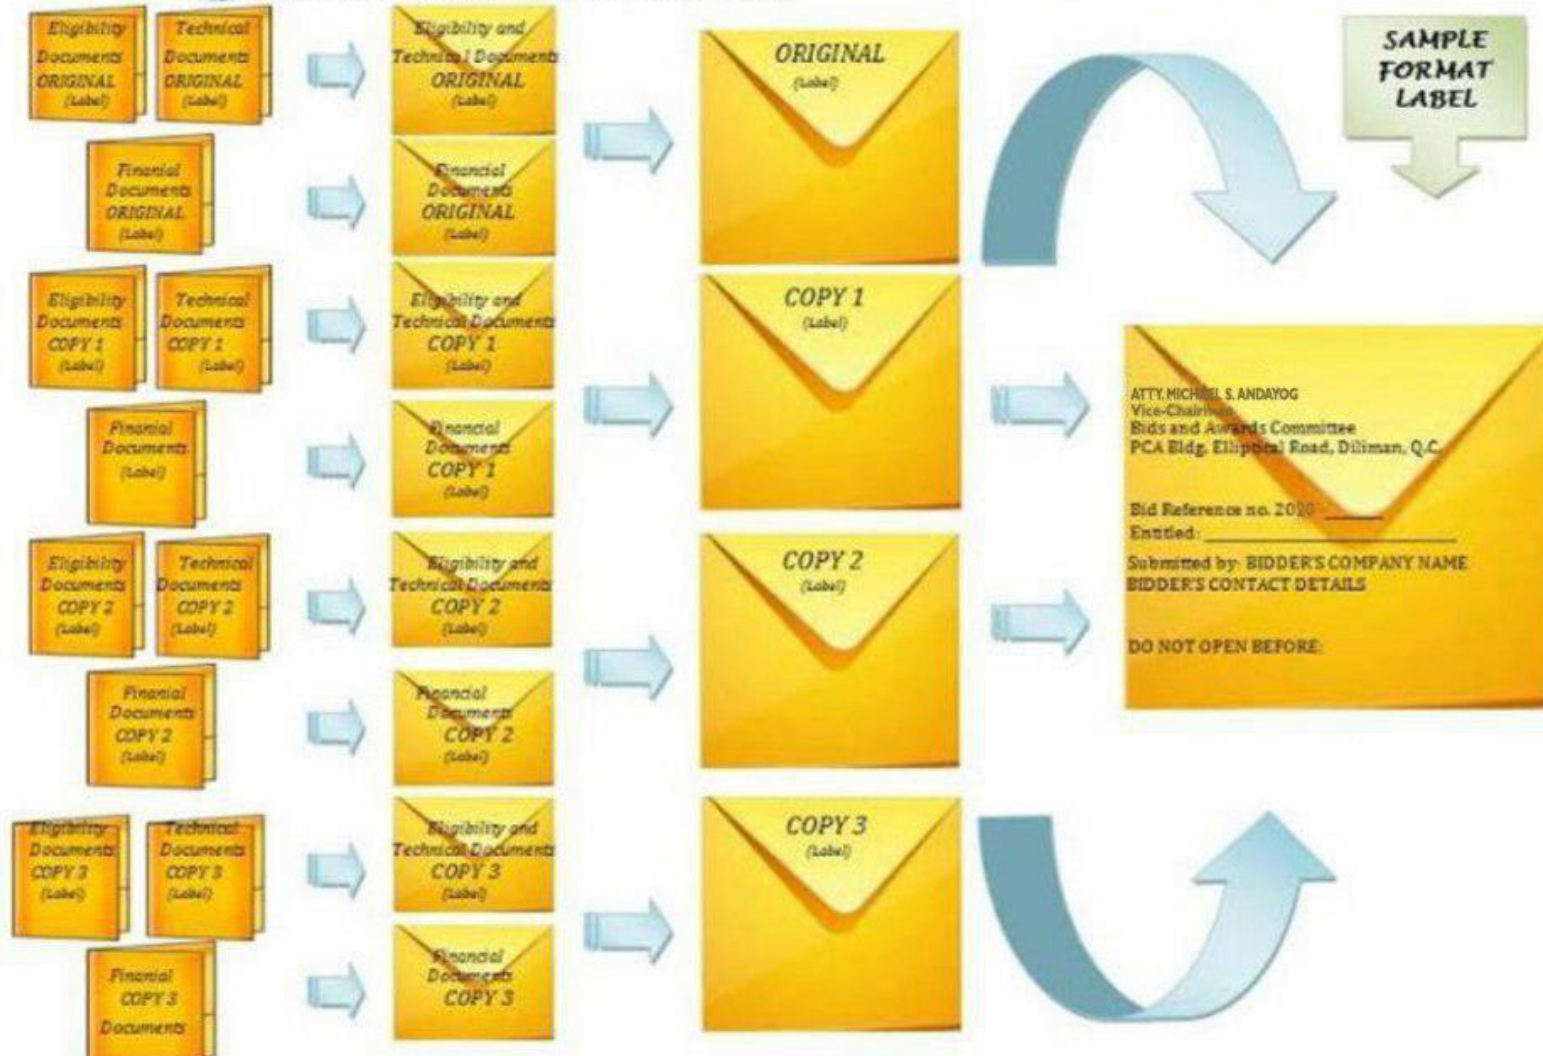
Eligibility Documents ORIGINAL (Label)

Technical Documents ORIGINAL (Label)

Eligibility and Technical Documents ORIGINAL (Label)

Financial Documents ORIGINAL (Label)

Financial Documents ORIGINAL (Label)

ORIGINAL (Label)

SAMPLE FORMAT LABEL

Eligibility Documents COPY 1 (Label)

Technical Documents COPY 1 (Label)

Eligibility and Technical Documents COPY 1 (Label)

Financial Documents (Label)

Financial Documents COPY 1 (Label)

COPY 1 (Label)

ATTY. MICHAEL S. ANDAYOG
Vice-Chairman
Bids and Awards Committee
PCA Bldg. Elliptical Road, Diliman, Q.C.

Bid Reference no. 2020 ______
Entitled: ______

Submitted by: BIDDER'S COMPANY NAME
BIDDER'S CONTACT DETAILS

DO NOT OPEN BEFORE:

Eligibility Documents COPY 2 (Label)

Technical Documents COPY 2 (Label)

Eligibility and Technical Documents COPY 2 (Label)

Financial Documents COPY 2 (Label)

Financial Documents COPY 2 (Label)

COPY 2 (Label)

Eligibility Documents COPY 3 (Label)

Technical Documents COPY 3 (Label)

Eligibility and Technical Documents COPY 3 (Label)

Financial COPY 3 Documents

Financial Documents COPY 3

COPY 3 (Label)